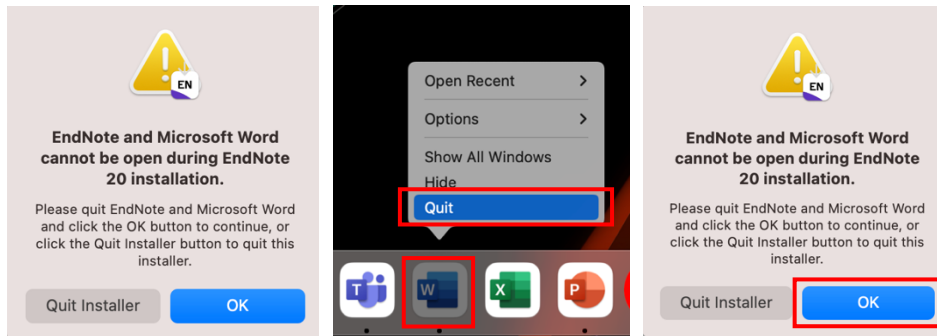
EN

EndNote and Microsoft Word cannot be open during EndNote 20 installation.

Please quit EndNote and Microsoft Word and click the OK button to continue, or click the Quit Installer button to quit this installer.

Quit Installer
OK

Open Recent
Options
Show All Windows
Hide
Quit

EN

EndNote and Microsoft Word cannot be open during EndNote 20 installation.

Please quit EndNote and Microsoft Word and click the OK button to continue, or click the Quit Installer button to quit this installer.

Quit Installer
OK